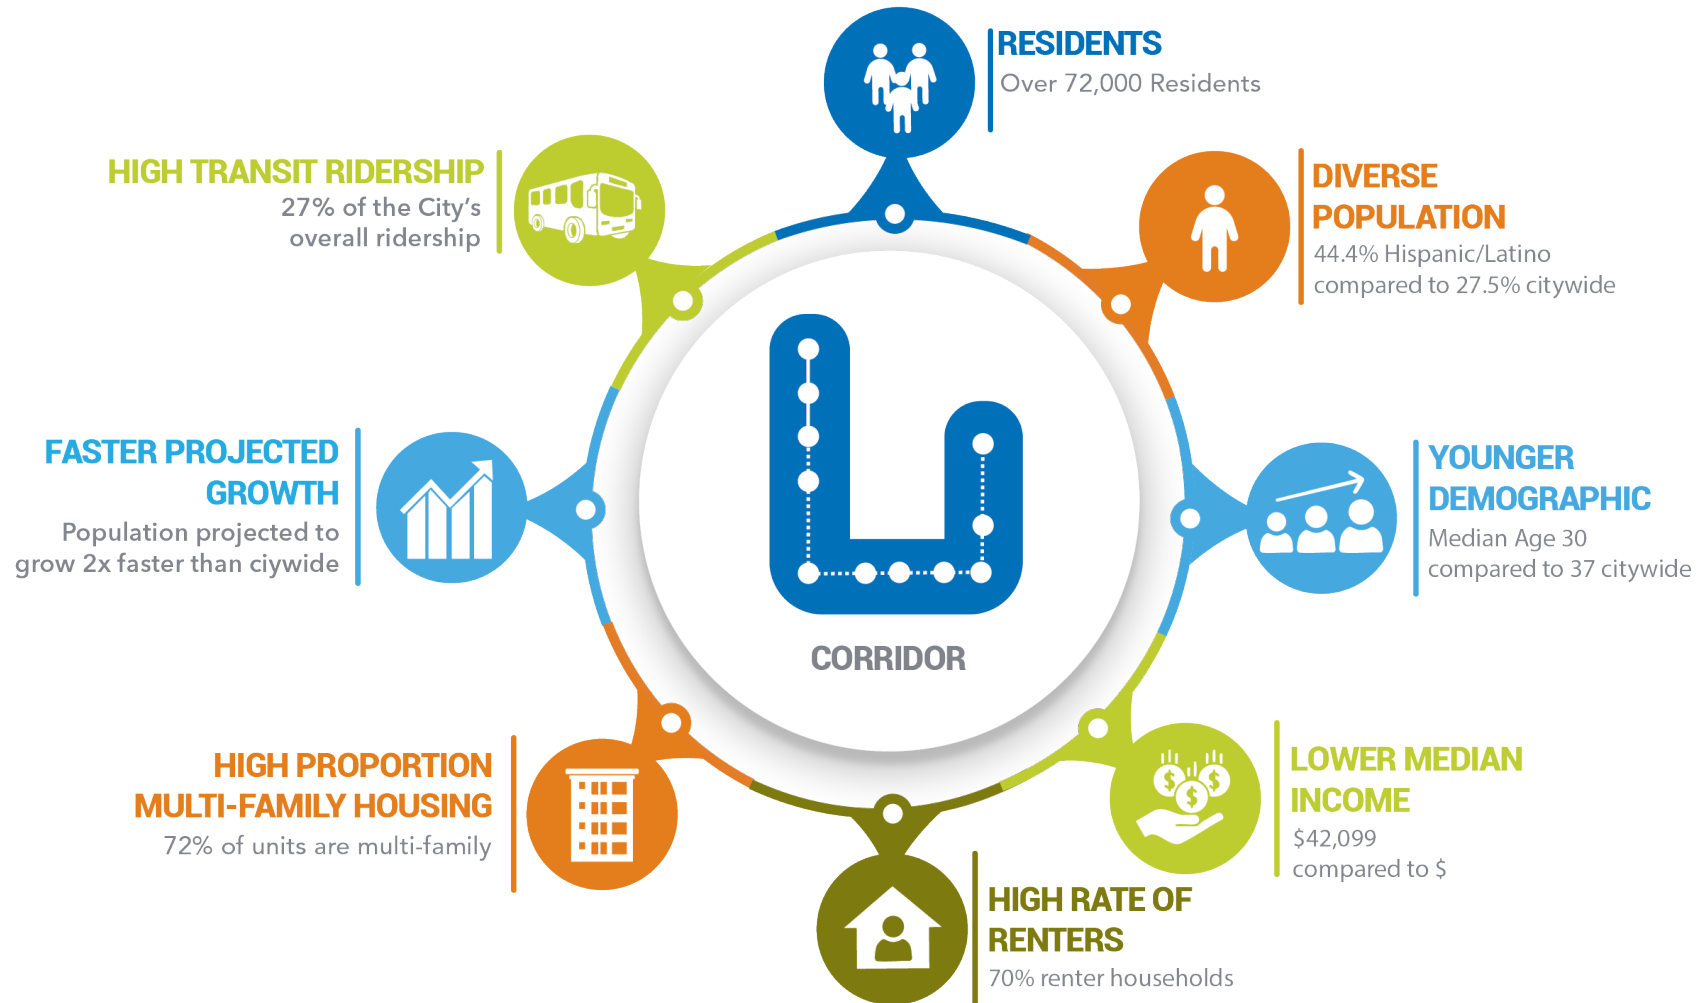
RESIDENTS
Over 72,000 Residents

HIGH TRANSIT RIDERSHIP
27% of the City's overall ridership

DIVERSE POPULATION
44.4% Hispanic/Latino compared to 27.5% citywide

FASTER PROJECTED GROWTH
Population projected to grow 2x faster than ciywide

L

CORRIDOR

YOUNGER DEMOGRAPHIC
Median Age 30 compared to 37 citywide

HIGH PROPORTION MULTI-FAMILY HOUSING
72% of units are multi-family

LOWER MEDIAN INCOME
$42,099 compared to $

HIGH RATE OF RENTERS
70% renter households